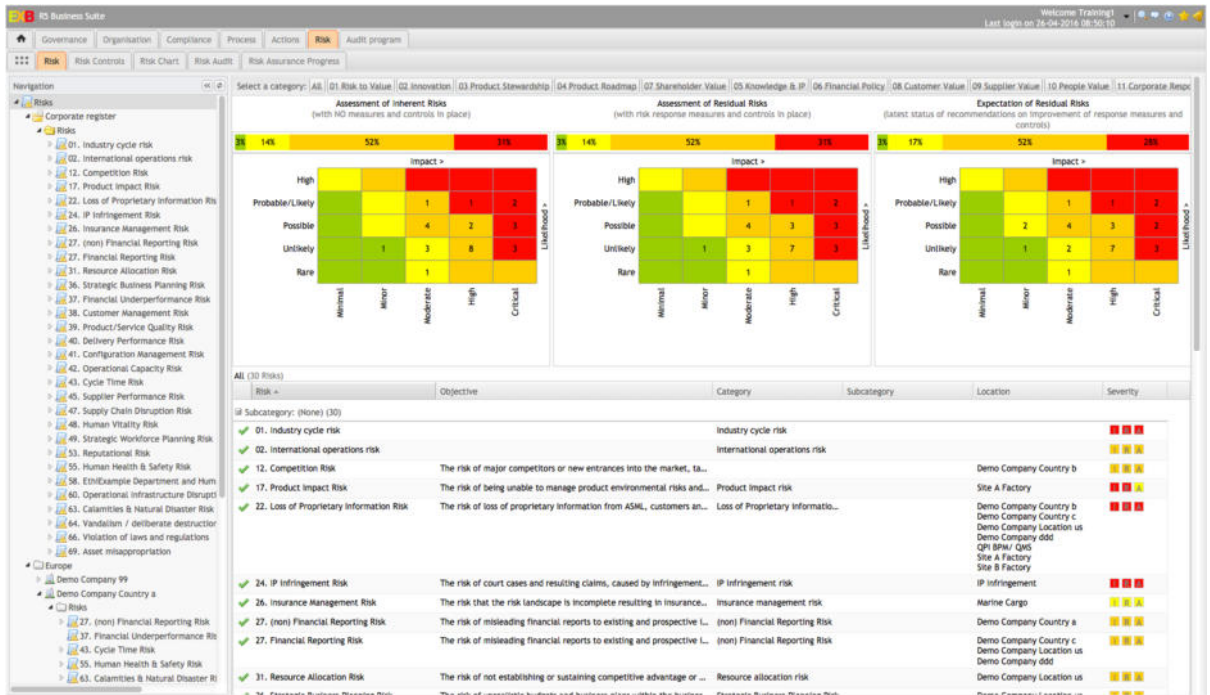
R5 Business Suite

Welcome Training1
Last login on 26-04-2016 08:50:10

Governance | Organisation | Compliance | Process | Actions | Risk | Audit program

Risk | Risk Controls | Risk Chart | Risk Audit | Risk Assurance Progress

Navigation

Risks
Corporate register
Risks
01. Industry cycle risk
02. International operations risk
12. Competition Risk
17. Product Impact Risk
22. Loss of Proprietary Information Ris
24. IP Infringement Risk
26. Insurance Management Risk
27. (non) Financial Reporting Risk
27. Financial Reporting Risk
31. Resource Allocation Risk
36. Strategic Business Planning Risk
37. Financial Underperformance Risk
38. Customer Management Risk
39. Product/Service Quality Risk
40. Delivery Performance Risk
41. Configuration Management Risk
42. Operational Capacity Risk
43. Cycle Time Risk
45. Supplier Performance Risk
47. Supply Chain Disruption Risk
48. Human Vitality Risk
49. Strategic Workforce Planning Risk
53. Reputational Risk
55. Human Health & Safety Risk
58. EthiExample Department and Hum
60. Operational Infrastructure Disrupti
63. Calamities & Natural Disaster Risk
64. Vandalism / deliberate destructior
66. Violation of laws and regulations
69. Asset misappropriation
Europe
Demo Company 99
Demo Company Country a
Risks
27. (non) Financial Reporting Risk
37. Financial Underperformance Ris
43. Cycle Time Risk
55. Human Health & Safety Risk
63. Calamities & Natural Disaster Ri

Select a category: All | 01 Risk to Value | 02 Innovation | 03 Product Stewardship | 04 Product Roadmap | 07 Shareholder Value | 05 Knowledge & IP | 06 Financial Policy | 08 Customer Value | 09 Supplier Value | 10 People Value | 11 Corporate Resp

Assessment of Inherent Risks
(with NO measures and controls in place)
3% 14% 52% 31%
Impact >
| | Minimal | Minor | Moderate | High | Critical |
|---|---|---|---|---|---|
| High | | | | | |
| Probable/Likely | | | 1 | 1 | 2 |
| Possible | | | 4 | 2 | 3 |
| Unlikely | | 1 | 3 | 8 | 3 |
| Rare | | | 1 | | |
Likelihood >

Assessment of Residual Risks
(with risk response measures and controls in place)
3% 14% 52% 31%
Impact >
| | Minimal | Minor | Moderate | High | Critical |
|---|---|---|---|---|---|
| High | | | | | |
| Probable/Likely | | | 1 | 1 | 2 |
| Possible | | | 4 | 3 | 3 |
| Unlikely | | 1 | 3 | 7 | 3 |
| Rare | | | 1 | | |
Likelihood >

Expectation of Residual Risks
(latest status of recommendations on improvement of response measures and controls)
3% 17% 52% 28%
Impact >
| | Minimal | Minor | Moderate | High | Critical |
|---|---|---|---|---|---|
| High | | | | | |
| Probable/Likely | | | 1 | 1 | 2 |
| Possible | | 2 | 4 | 3 | 2 |
| Unlikely | | 1 | 2 | 7 | 3 |
| Rare | | | 1 | | |
Likelihood >

All (30 Risks)
| Risk | Objective | Category | Subcategory | Location | Severity |
|---|---|---|---|---|---|
| Subcategory: (None) (30) | | | | | |
| 01. Industry cycle risk | | Industry cycle risk | | | |
| 02. International operations risk | | International operations risk | | | |
| 12. Competition Risk | The risk of major competitors or new entrances into the market, ta... | | | Demo Company Country b | |
| 17. Product Impact Risk | The risk of being unable to manage product environmental risks and... | Product impact risk | | Site A Factory | |
| 22. Loss of Proprietary Information Risk | The risk of loss of proprietary information from ASML, customers an... | Loss of Proprietary Informatio... | | Demo Company Country b Demo Company Country c Demo Company Location us Demo Company ddd QPI BPM/ QMS Site A Factory Site B Factory | |
| 24. IP Infringement Risk | The risk of court cases and resulting claims, caused by infringement... | IP infringement risk | | IP Infringement | |
| 26. Insurance Management Risk | The risk that the risk landscape is incomplete resulting in insurance... | Insurance management risk | | Marine Cargo | |
| 27. (non) Financial Reporting Risk | The risk of misleading financial reports to existing and prospective i... | (non) Financial Reporting Risk | | Demo Company Country a | |
| 27. Financial Reporting Risk | The risk of misleading financial reports to existing and prospective i... | (non) Financial Reporting Risk | | Demo Company Country c Demo Company Location us Demo Company ddd | |
| 31. Resource Allocation Risk | The risk of not establishing or sustaining competitive advantage or ... | Resource allocation risk | | Demo Company Location us | |